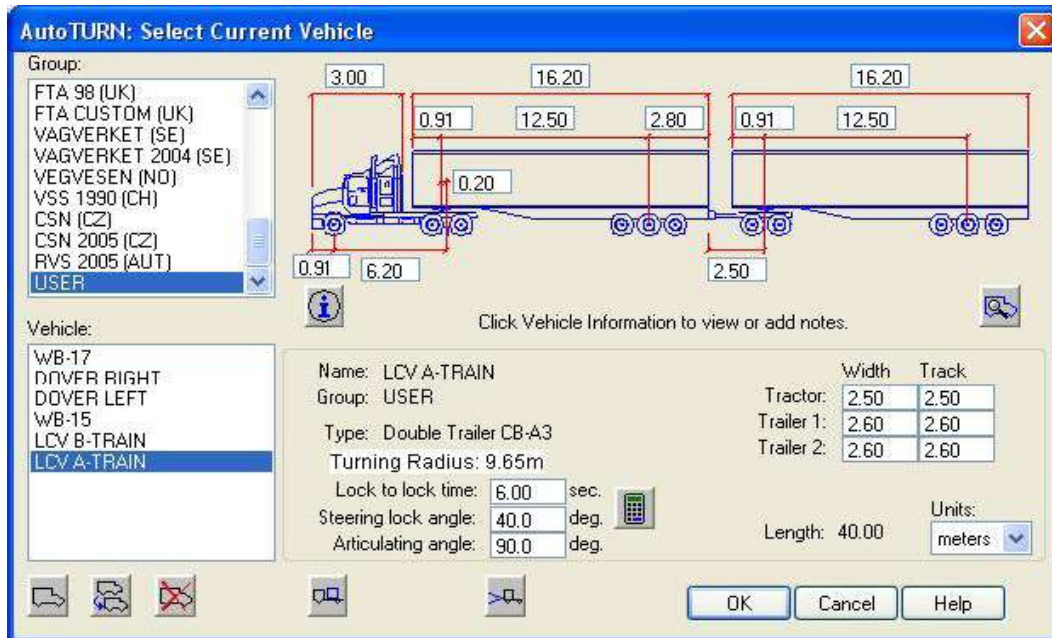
AutoTURN: Select Current Vehicle

Group:
FTA 98 (UK)
FTA CUSTOM (UK)
VAGVERKET (SE)
VAGVERKET 2004 (SE)
VEGVESEN (NO)
VSS 1990 (CH)
CSN (CZ)
CSN 2005 (CZ)
RVS 2005 (AUT)
USER

3.00
16.20
16.20
0.91
12.50
2.80
0.91
12.50
0.20
0.91
6.20
2.50

Click Vehicle Information to view or add notes.

Vehicle:
WB-17
DOVER RIGHT
DOVER LEFT
WB-15
LCV B-TRAIN
LCV A-TRAIN

Name: LCV A-TRAIN
Group: USER
Type: Double Trailer CB-A3
Turning Radius: 9.65m
Lock to lock time: 6.00 sec.
Steering lock angle: 40.0 deg.
Articulating angle: 90.0 deg.

| | Width | Track |
|---|---|---|
| Tractor: | 2.50 | 2.50 |
| Trailer 1: | 2.60 | 2.60 |
| Trailer 2: | 2.60 | 2.60 |

Length: 40.00
Units:
meters

OK
Cancel
Help